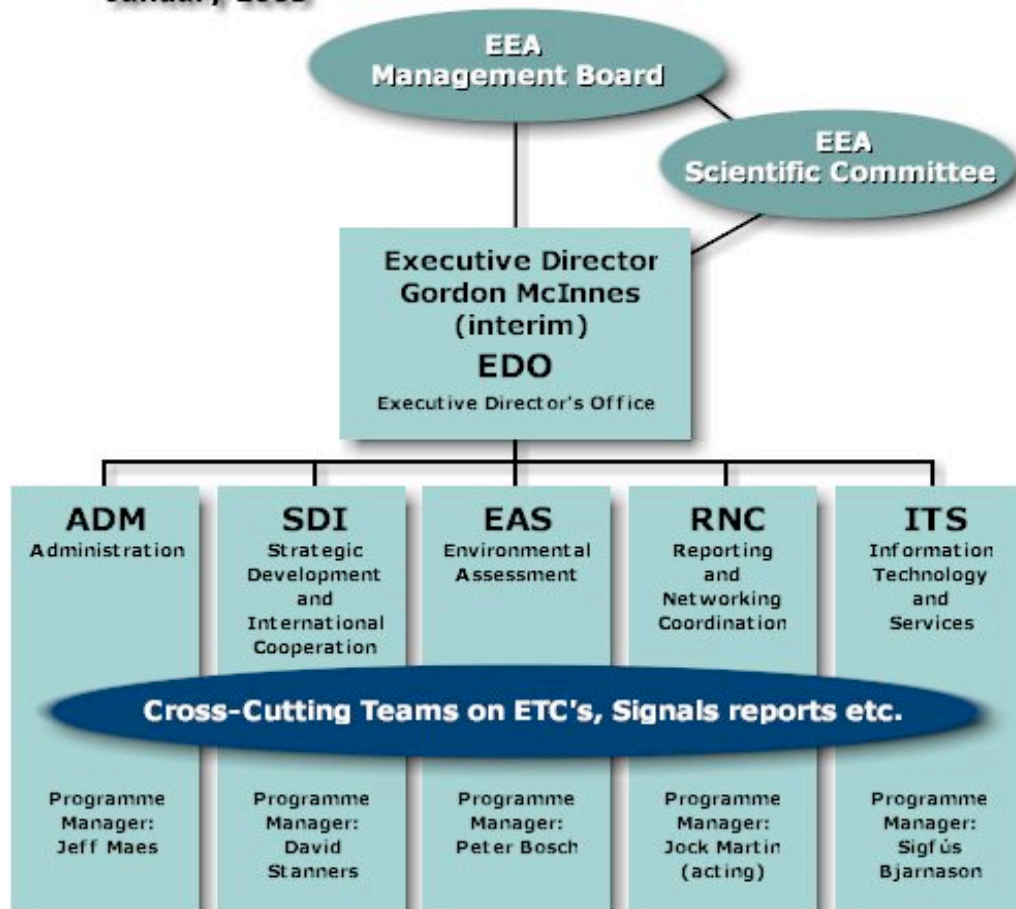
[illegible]

EEA Management Board

EEA Scientific Committee

Executive Director
Gordon McInnes
(interim)
EDO
Executive Director's Office

ADM
Administration

SDI
Strategic Development and International Cooperation

EAS
Environmental Assessment

RNC
Reporting and Networking Coordination

ITS
Information Technology and Services

Cross-Cutting Teams on ETC's, Signals reports etc.

Programme Manager: Jeff Maes

Programme Manager: David Stanners

Programme Manager: Peter Bosch

Programme Manager: Jock Martin (acting)

Programme Manager: Sigfús Bjarnason